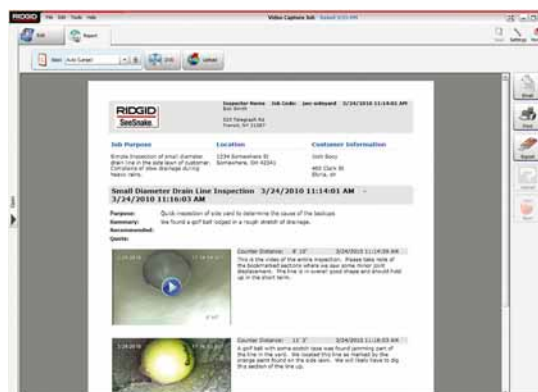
RIDGID File Edit Tools Help

Video Capture Job

Edit

Report

Next

RIDGID SeeSnake

Inspector Name Job Code: jan-sideyard 3/24/2010 11:14:01 AM

Bob Smith

Job Purpose

Location

Customer Information

Small Diameter Drain Line Inspection 3/24/2010 11:14:01 AM - 3/24/2010 11:16:03 AM

Purpose:

Summary:

Recommended:

Quote:

Counter Distance: 3/24/2010 11:14:09 AM

Counter Distance: 3/24/2010 11:16:03 AM

Email

Print

Export

Upload

Save